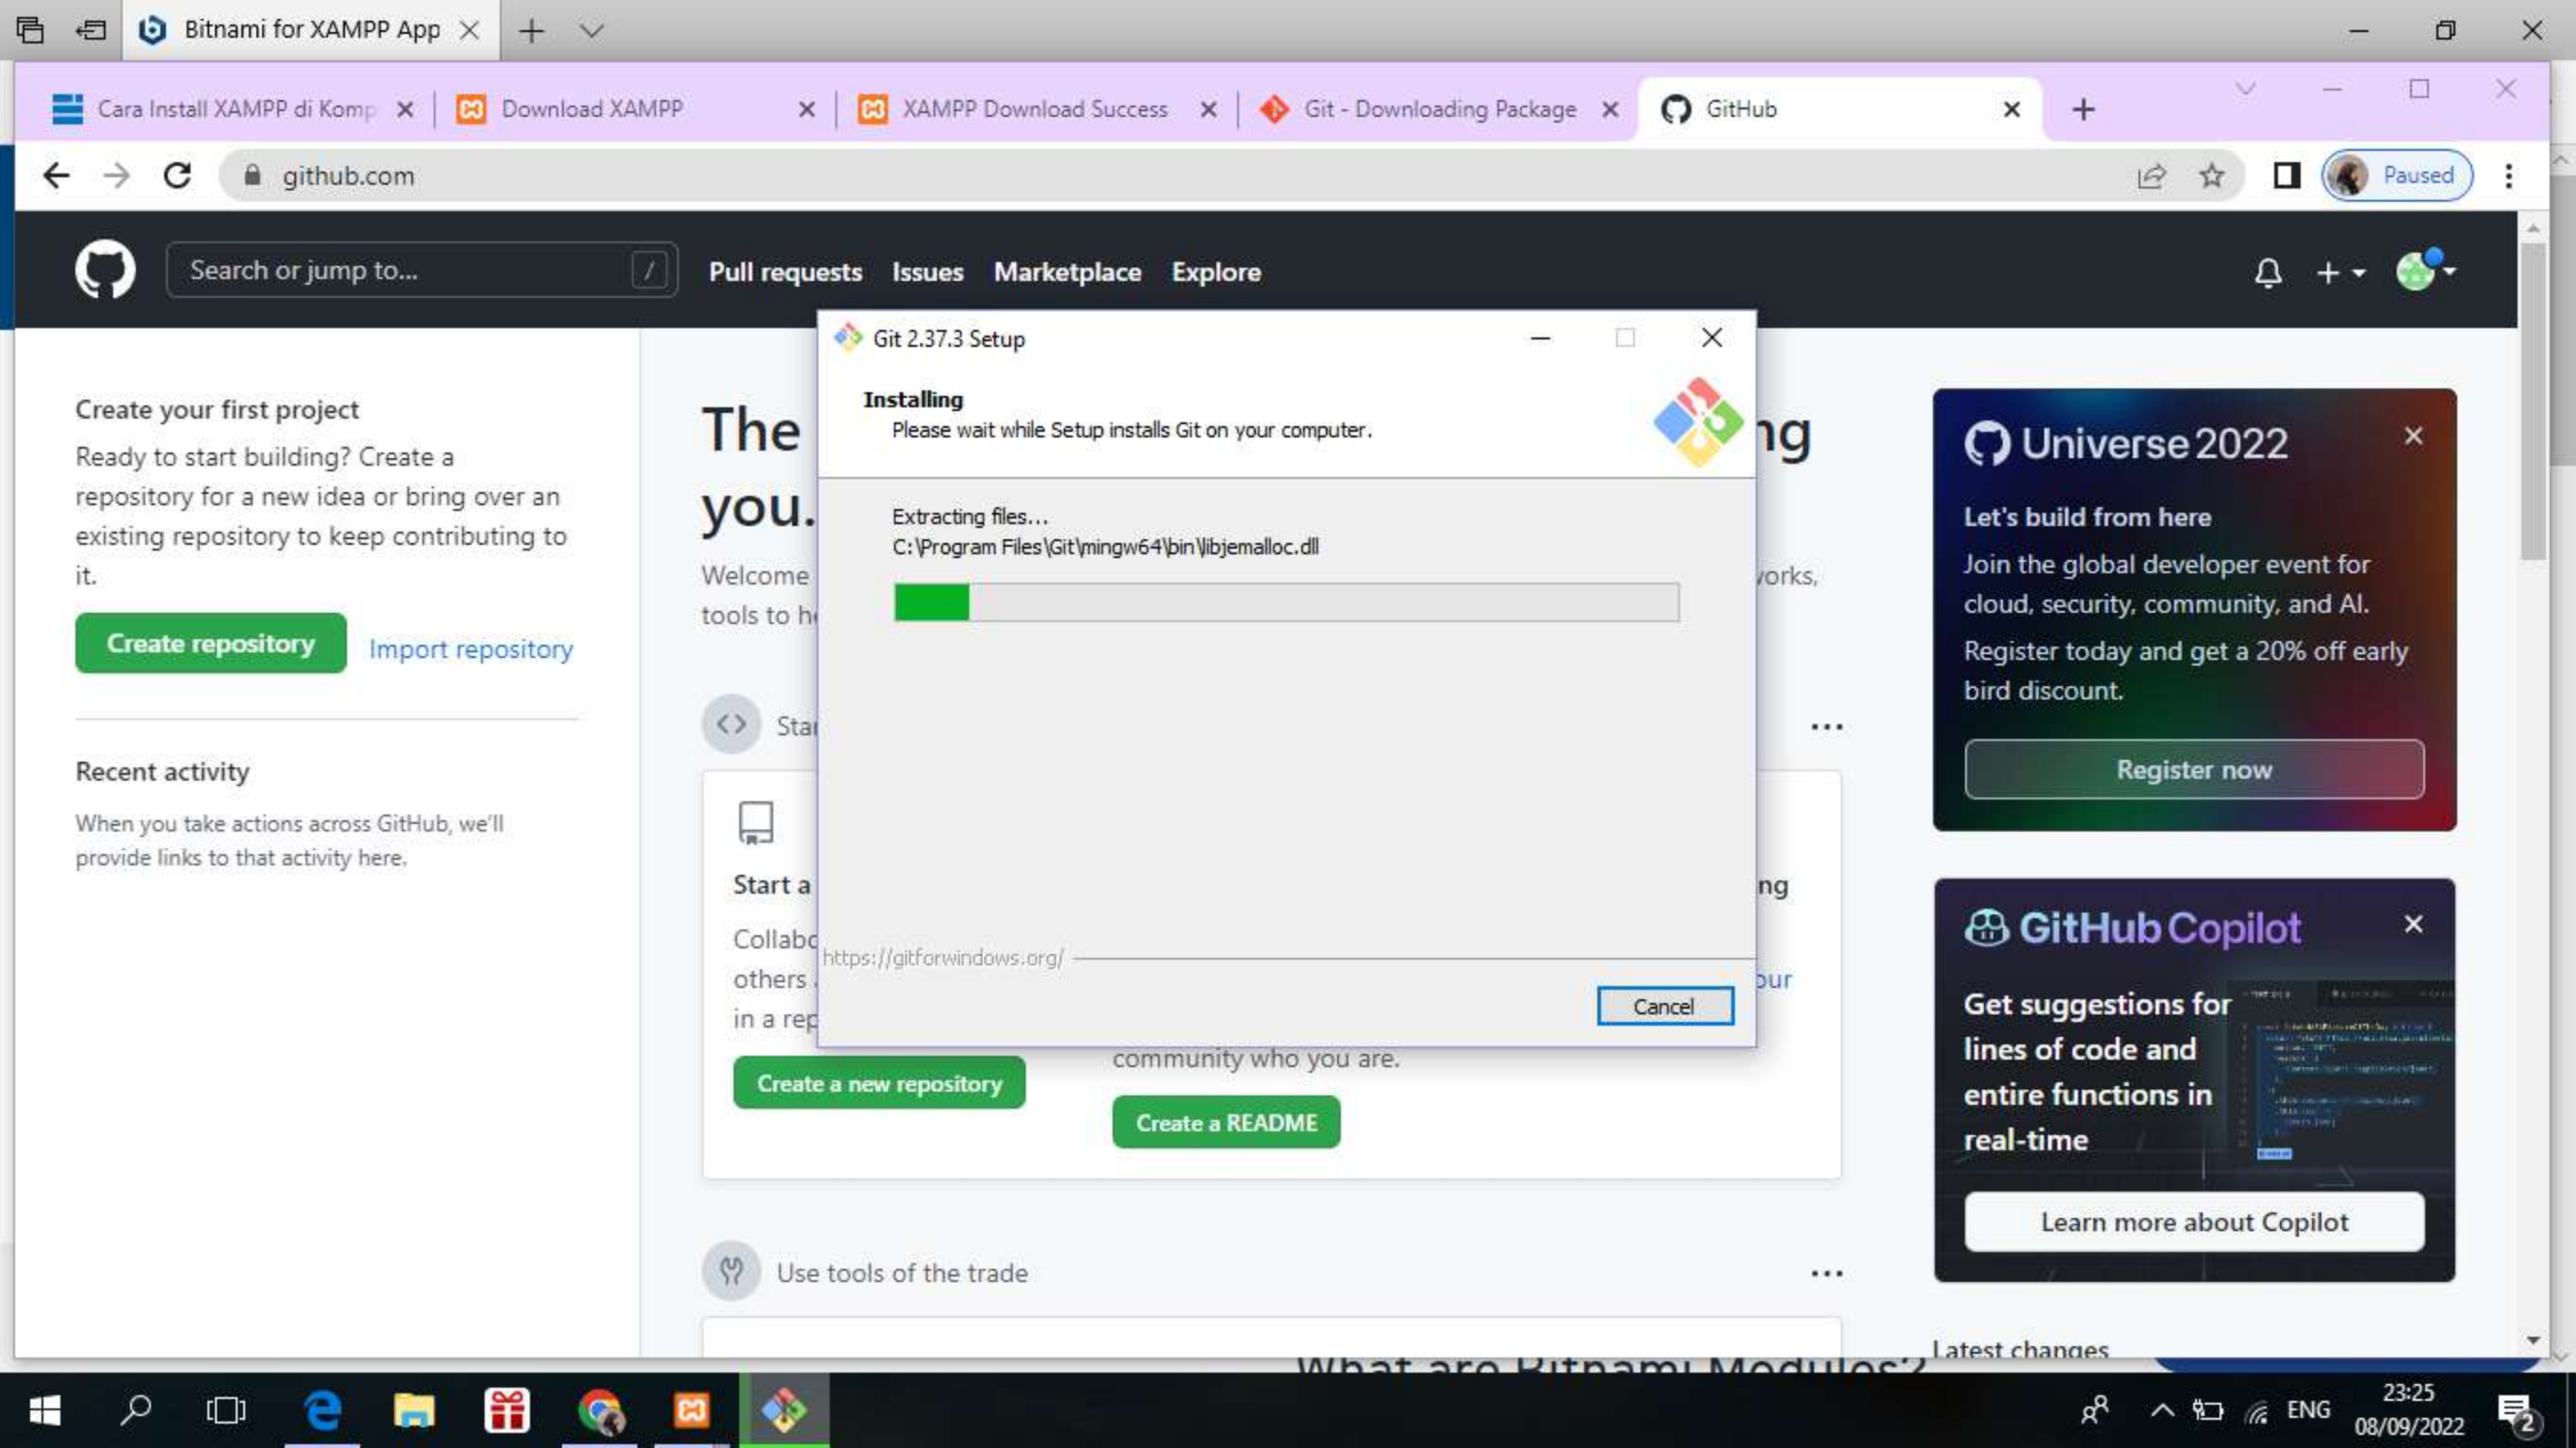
Bitnami for XAMPP App

Cara Install XAMPP di Komp
Download XAMPP
XAMPP Download Success
Git - Downloading Package
GitHub

github.com

Paused

Search or jump to...
/
Pull requests
Issues
Marketplace
Explore

Create your first project
Ready to start building? Create a repository for a new idea or bring over an existing repository to keep contributing to it.

Create repository
Import repository

Recent activity
When you take actions across GitHub, we'll provide links to that activity here.

The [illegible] ng
you.
Welcome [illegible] orks,
tools to h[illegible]

Sta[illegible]

Start a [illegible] ng
Collab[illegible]
others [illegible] our
in a rep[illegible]
community who you are.
Create a new repository
Create a README

Use tools of the trade

Git 2.37.3 Setup
Installing
Please wait while Setup installs Git on your computer.
Extracting files...
C:\Program Files\Git\mingw64\bin\libjemalloc.dll
https://gitforwindows.org/
Cancel

Universe 2022
Let's build from here
Join the global developer event for cloud, security, community, and AI.
Register today and get a 20% off early bird discount.
Register now

GitHub Copilot
Get suggestions for lines of code and entire functions in real-time
Learn more about Copilot

Latest changes

What are Bitnami Modules?

ENG
23:25
08/09/2022
2